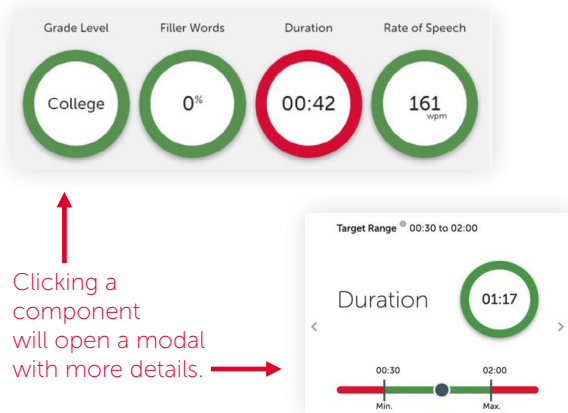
Grade Level
College

Filler Words
0%

Duration
00:42

Rate of Speech
161
wpm

Clicking a component will open a modal with more details.

Target Range 00:30 to 02:00

Duration

01:17

<

>

00:30
Min.

02:00
Max.